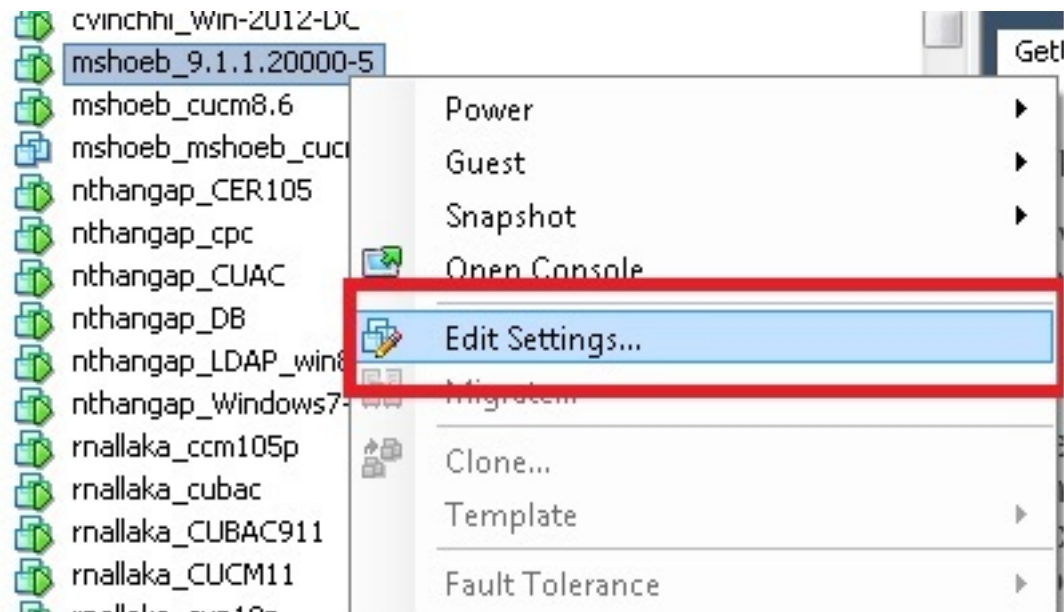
cvinchhi_Win-2012-DC
mshoeb_9.1.1.20000-5
mshoeb_cucm8.6
mshoeb_mshoeb_cuc
nthangap_CER105
nthangap_cpc
nthangap_CUAC
nthangap_DB
nthangap_LDAP_win
nthangap_Windows7-
rnallaka_ccm105p
rnallaka_cubac
rnallaka_CUBAC911
rnallaka_CUCM11
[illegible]

Get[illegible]

Power
Guest
Snapshot
Open Console
Edit Settings...
Migrate...
Clone...
Template
Fault Tolerance